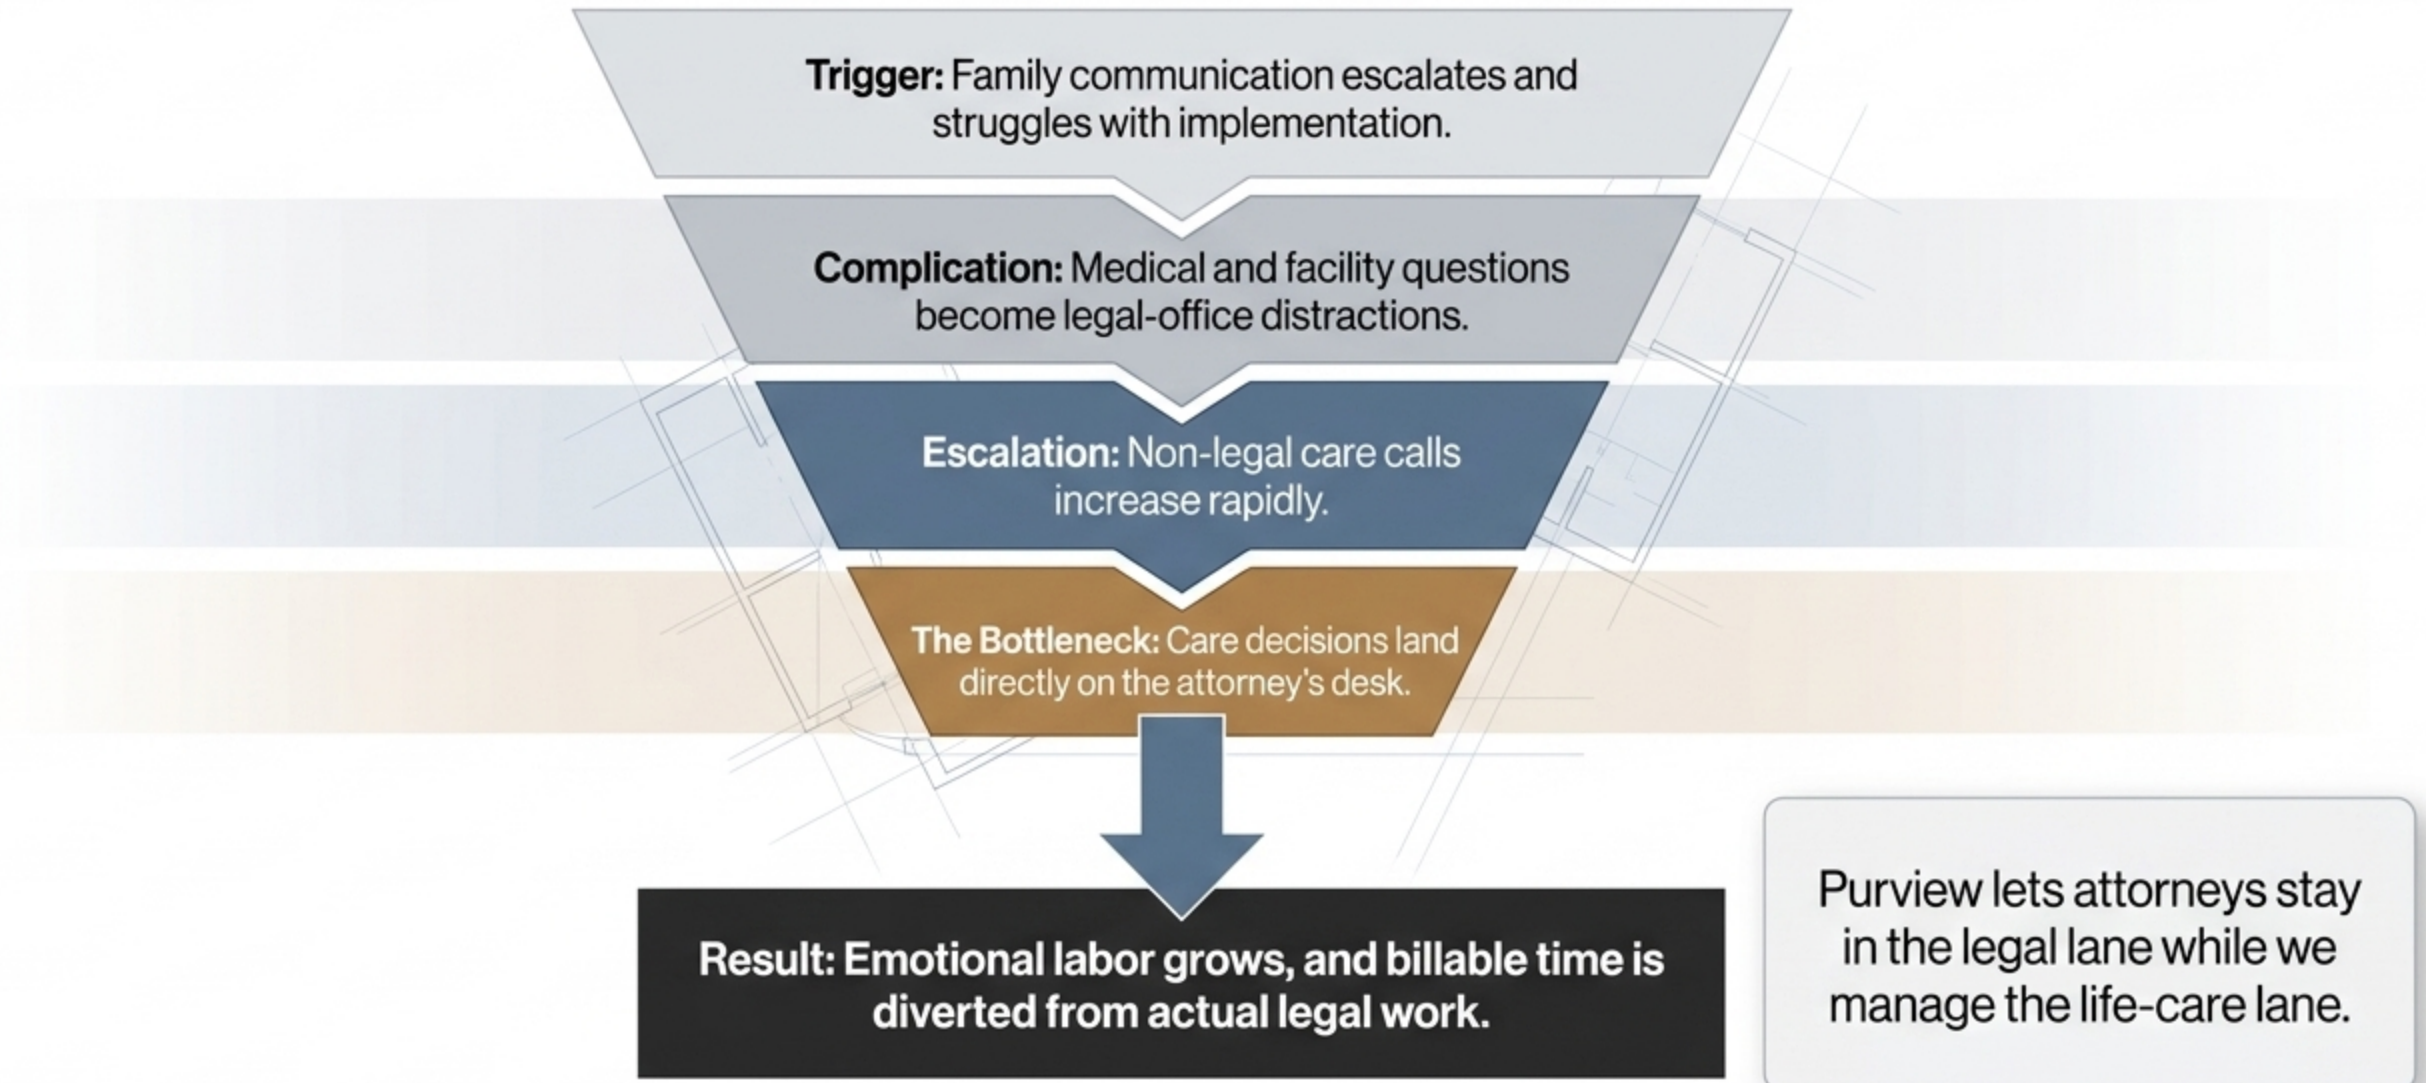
**Trigger:** Family communication escalates and struggles with implementation.

**Complication:** Medical and facility questions become legal-office distractions.

**Escalation:** Non-legal care calls increase rapidly.

**The Bottleneck:** Care decisions land directly on the attorney's desk.

**Result: Emotional labor grows, and billable time is diverted from actual legal work.**

Purview lets attorneys stay in the legal lane while we manage the life-care lane.